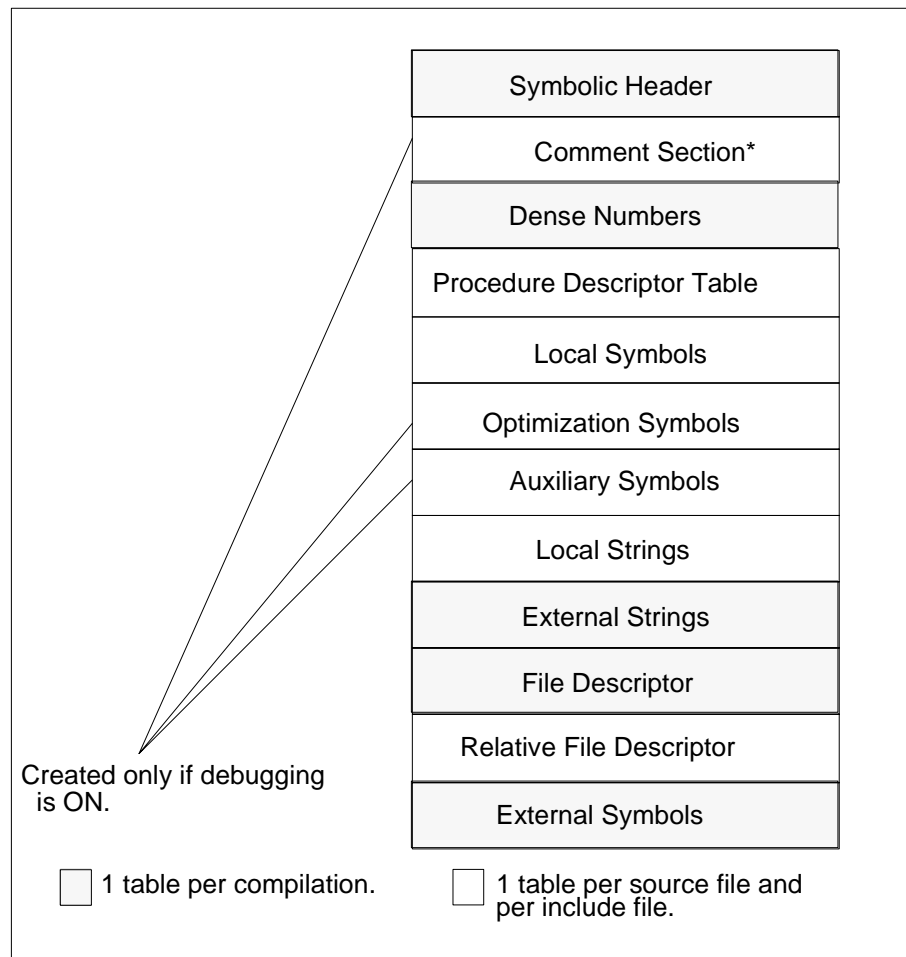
Symbolic Header

Comment Section*

Dense Numbers

Procedure Descriptor Table

Local Symbols

Optimization Symbols

Auxiliary Symbols

Local Strings

External Strings

File Descriptor

Relative File Descriptor

External Symbols

Created only if debugging is ON.

1 table per compilation.

1 table per source file and per include file.